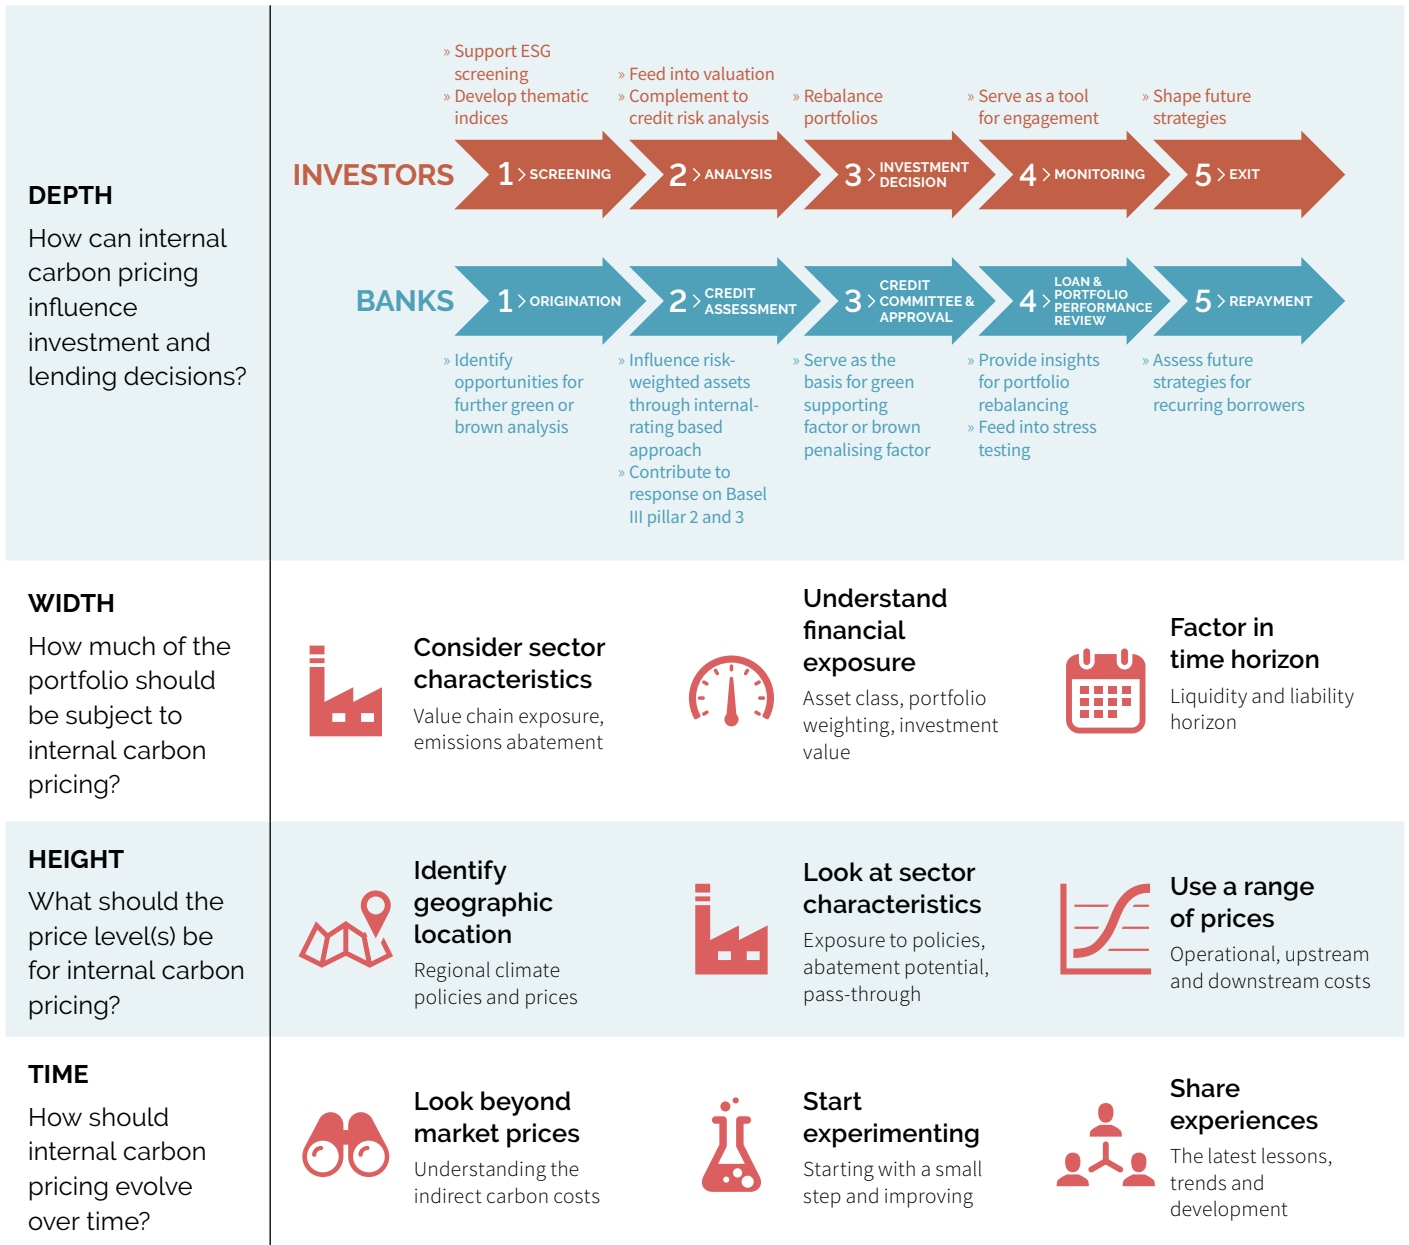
DEPTH

How can internal carbon pricing influence investment and lending decisions?

» Support ESG screening
» Develop thematic indices

» Feed into valuation
» Complement to credit risk analysis

» Rebalance portfolios

» Serve as a tool for engagement

» Shape future strategies

INVESTORS

1 > SCREENING

2 > ANALYSIS

3 > INVESTMENT DECISION

4 > MONITORING

5 > EXIT

BANKS

1 > ORIGINATION

2 > CREDIT ASSESSMENT

3 > CREDIT COMMITTEE & APPROVAL

4 > LOAN & PORTFOLIO PERFORMANCE REVIEW

5 > REPAYMENT

» Identify opportunities for further green or brown analysis

» Influence risk-weighted assets through internal-rating based approach
» Contribute to response on Basel III pillar 2 and 3

» Serve as the basis for green supporting factor or brown penalising factor

» Provide insights for portfolio rebalancing
» Feed into stress testing

» Assess future strategies for recurring borrowers

WIDTH

How much of the portfolio should be subject to internal carbon pricing?

Consider sector characteristics

Value chain exposure, emissions abatement

Understand financial exposure

Asset class, portfolio weighting, investment value

Factor in time horizon

Liquidity and liability horizon

HEIGHT

What should the price level(s) be for internal carbon pricing?

Identify geographic location

Regional climate policies and prices

Look at sector characteristics

Exposure to policies, abatement potential, pass-through

Use a range of prices

Operational, upstream and downstream costs

TIME

How should internal carbon pricing evolve over time?

Look beyond market prices

Understanding the indirect carbon costs

Start experimenting

Starting with a small step and improving

Share experiences

The latest lessons, trends and development